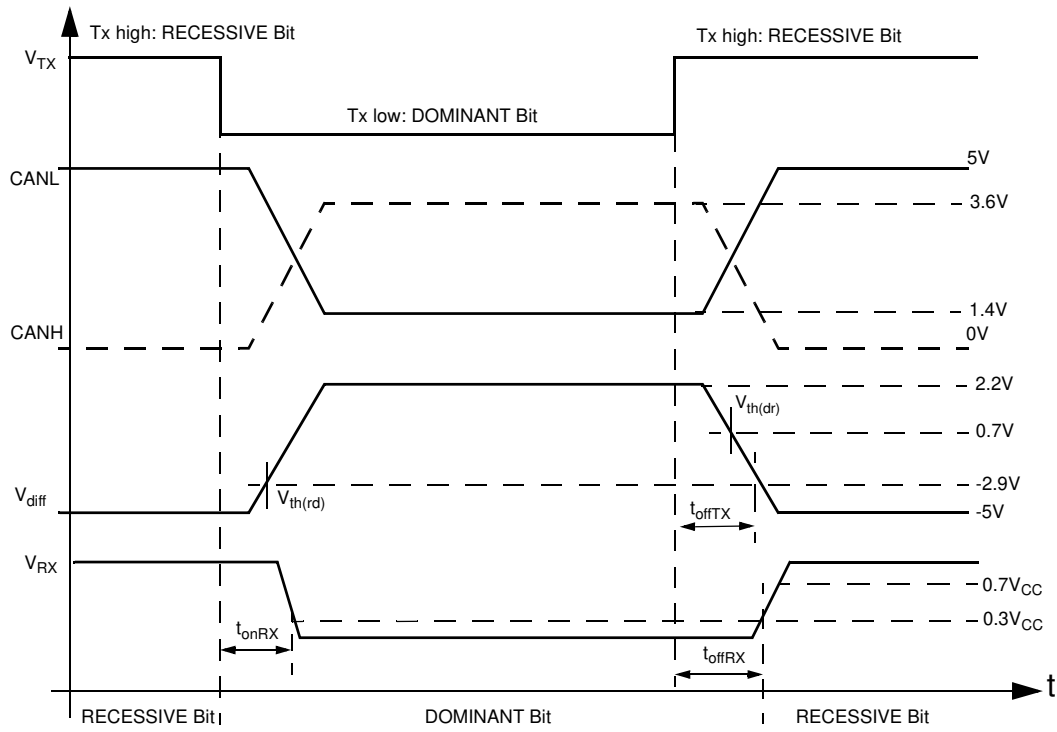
Tx high: RECESSIVE Bit

Tx high: RECESSIVE Bit

$V_{TX}$

Tx low: DOMINANT Bit

CANL

5V

3.6V

1.4V

CANH

0V

2.2V

$V_{th(dr)}$

0.7V

-2.9V

$V_{diff}$

$V_{th(rd)}$

$t_{offTX}$

-5V

$V_{RX}$

$0.7V_{CC}$

$t_{onRX}$

$0.3V_{CC}$

$t_{offRX}$

t

RECESSIVE Bit

DOMINANT Bit

RECESSIVE Bit